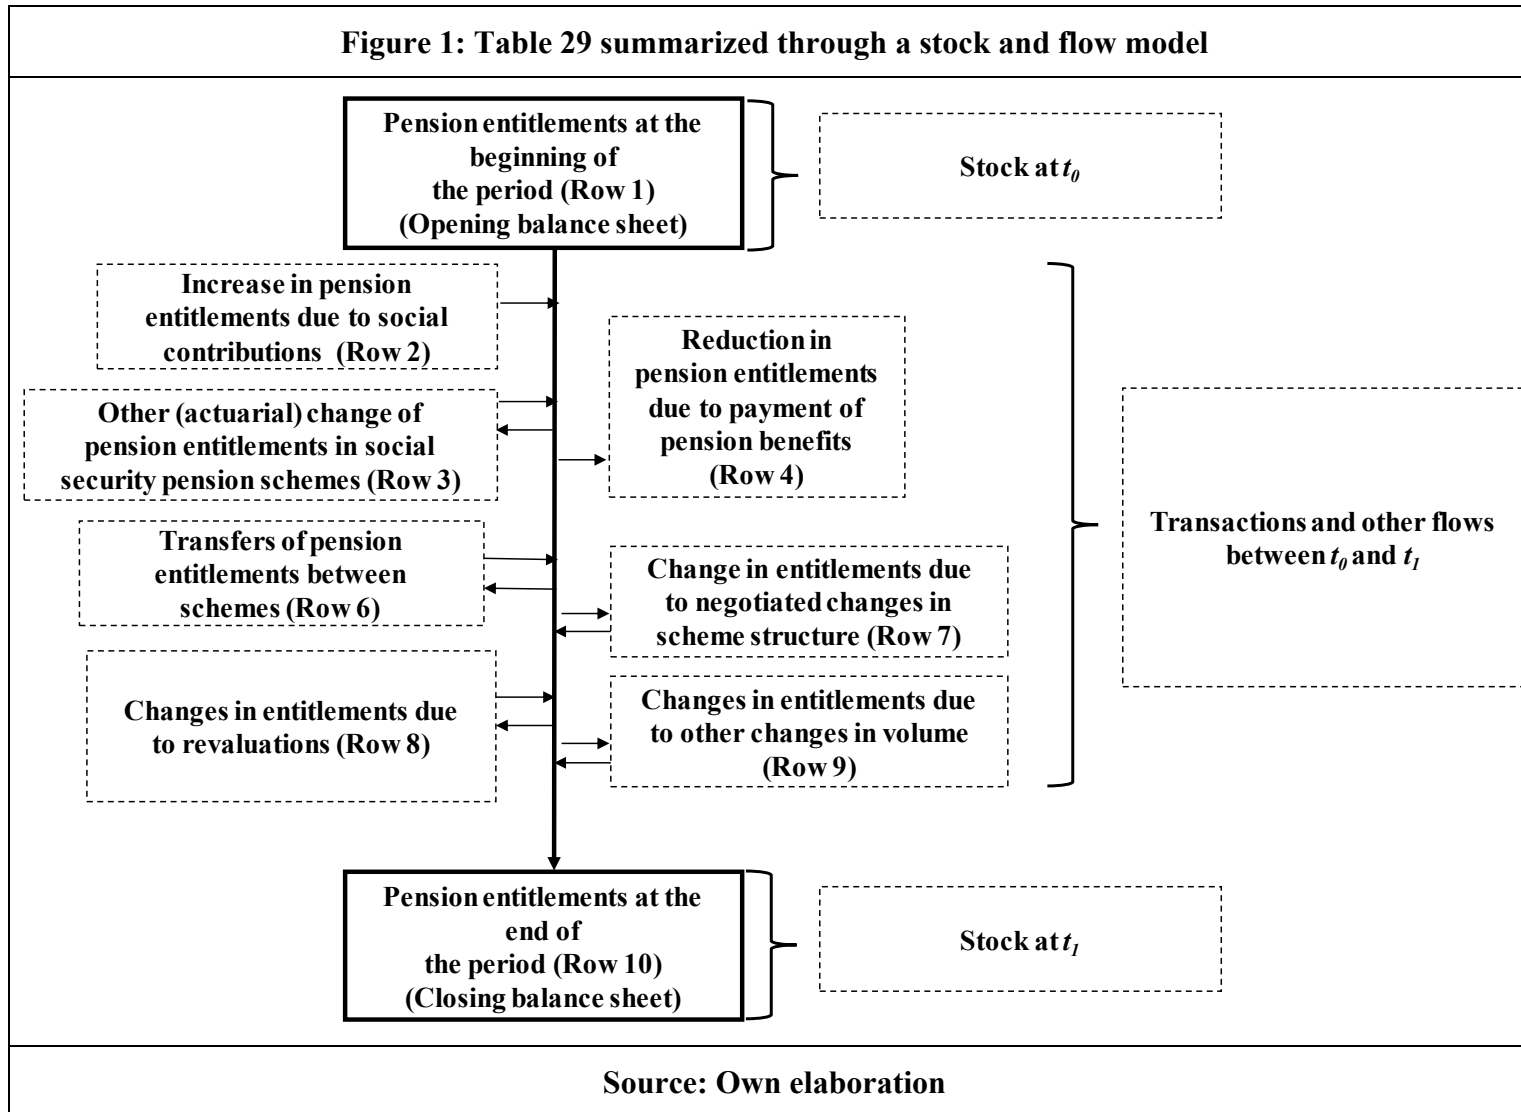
Figure 1: Table 29 summarized through a stock and flow model

Pension entitlements at the beginning of the period (Row 1) (Opening balance sheet)

Stock at $t_0$

Increase in pension entitlements due to social contributions (Row 2)

Reduction in pension entitlements due to payment of pension benefits (Row 4)

Other (actuarial) change of pension entitlements in social security pension schemes (Row 3)

Transactions and other flows between $t_0$ and $t_1$

Transfers of pension entitlements between schemes (Row 6)

Change in entitlements due to negotiated changes in scheme structure (Row 7)

Changes in entitlements due to revaluations (Row 8)

Changes in entitlements due to other changes in volume (Row 9)

Pension entitlements at the end of the period (Row 10) (Closing balance sheet)

Stock at $t_1$

Source: Own elaboration